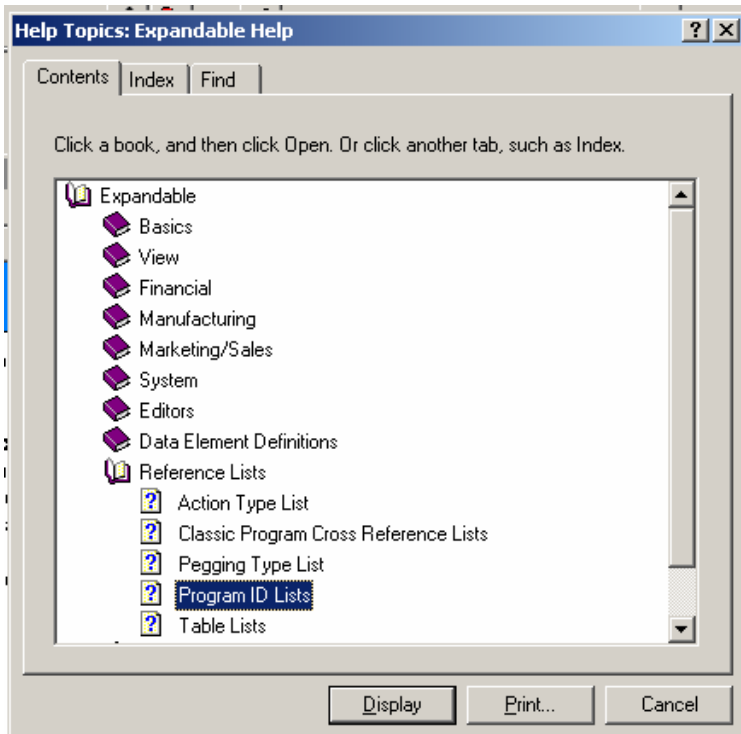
Help Topics: Expandable Help

? X

Contents | Index | Find

Click a book, and then click Open. Or click another tab, such as Index.

Expandable
Basics
View
Financial
Manufacturing
Marketing/Sales
System
Editors
Data Element Definitions
Reference Lists
Action Type List
Classic Program Cross Reference Lists
Pegging Type List
Program ID Lists
Table Lists

Display | Print... | Cancel